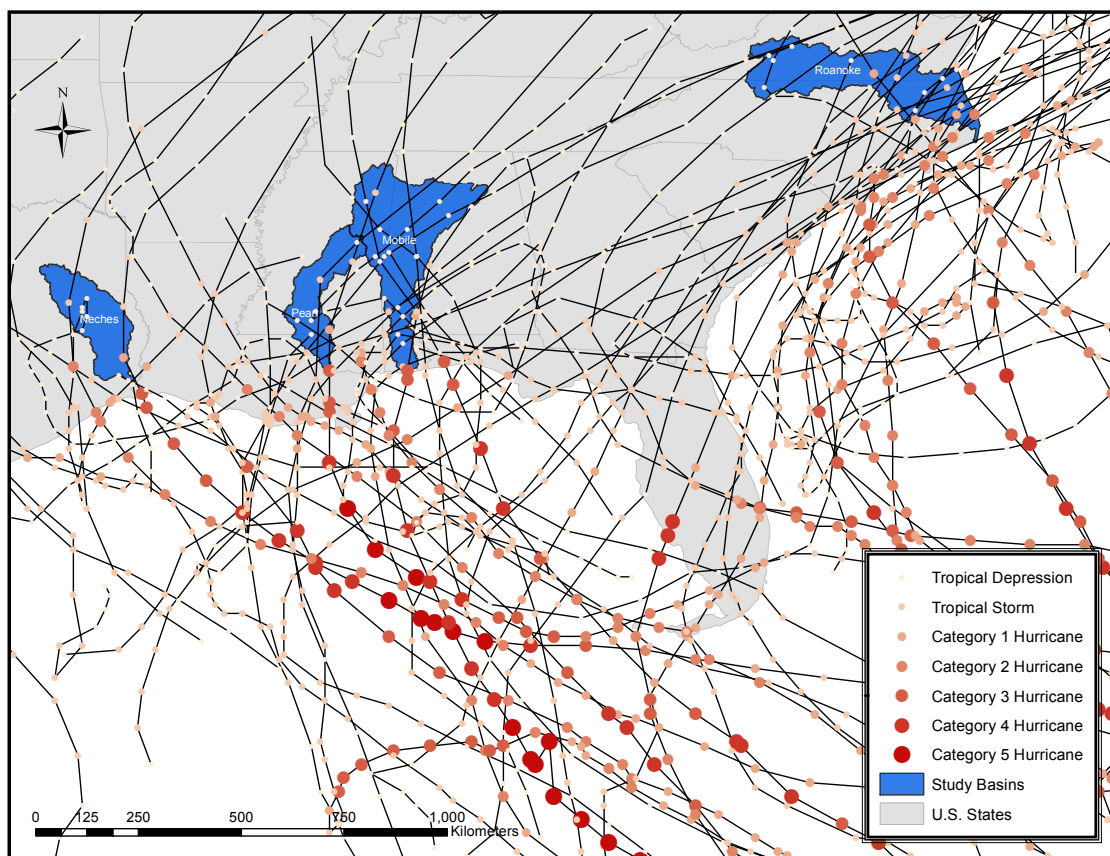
N

Roanoke

Mobile

Pearl

Neches

Tropical Depression
Tropical Storm
Category 1 Hurricane
Category 2 Hurricane
Category 3 Hurricane
Category 4 Hurricane
Category 5 Hurricane
Study Basins
U.S. States

0 125 250 500 750 1,000 Kilometers